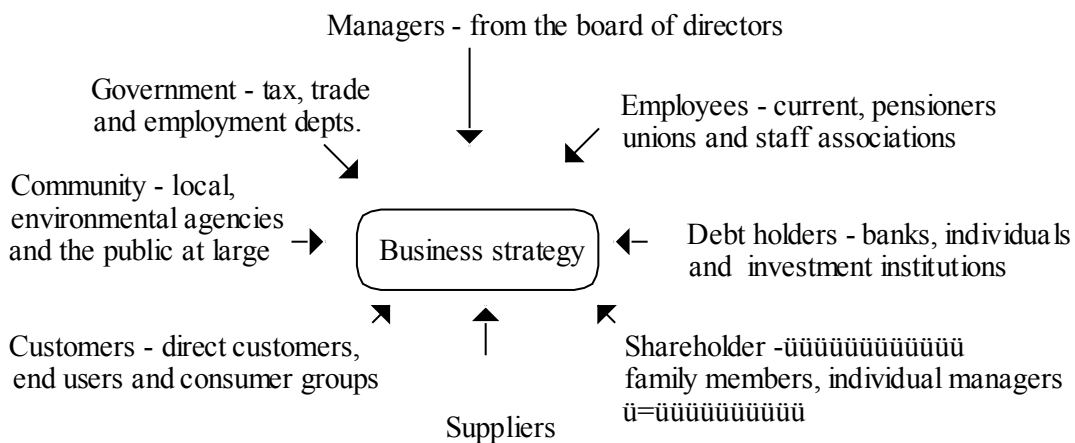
Managers - from the board of directors

Government - tax, trade and employment depts.

Employees - current, pensioners unions and staff associations

Community - local, environmental agencies and the public at large

Business strategy

Debt holders - banks, individuals and investment institutions

Customers - direct customers, end users and consumer groups

Shareholder -üüüüüüüüüüü family members, individual managers ü=üüüüüüüüü

Suppliers